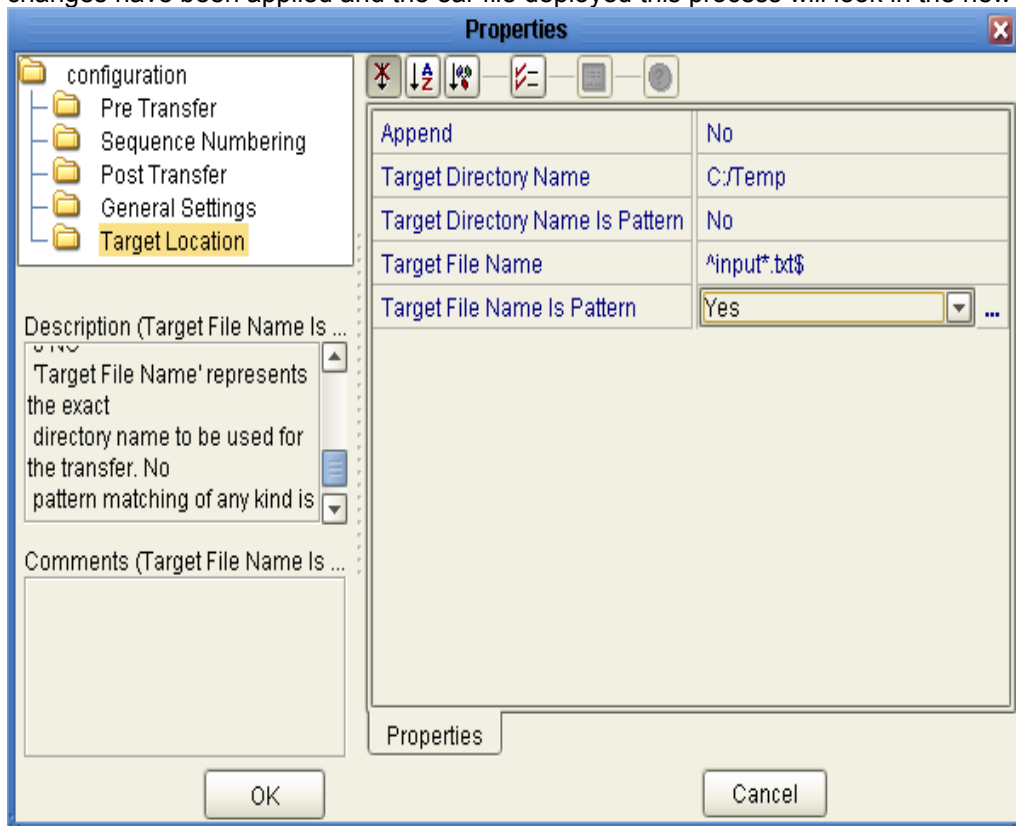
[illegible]

Properties

configuration
Pre Transfer
Sequence Numbering
Post Transfer
General Settings
Target Location

Description (Target File Name Is ...
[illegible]
'Target File Name' represents the exact directory name to be used for the transfer. No pattern matching of any kind is

Comments (Target File Name Is ...

| Append | No |
|---|---|
| Target Directory Name | C:/Temp |
| Target Directory Name Is Pattern | No |
| Target File Name | ^input*.txt$ |
| Target File Name Is Pattern | Yes |

Properties

OK

Cancel